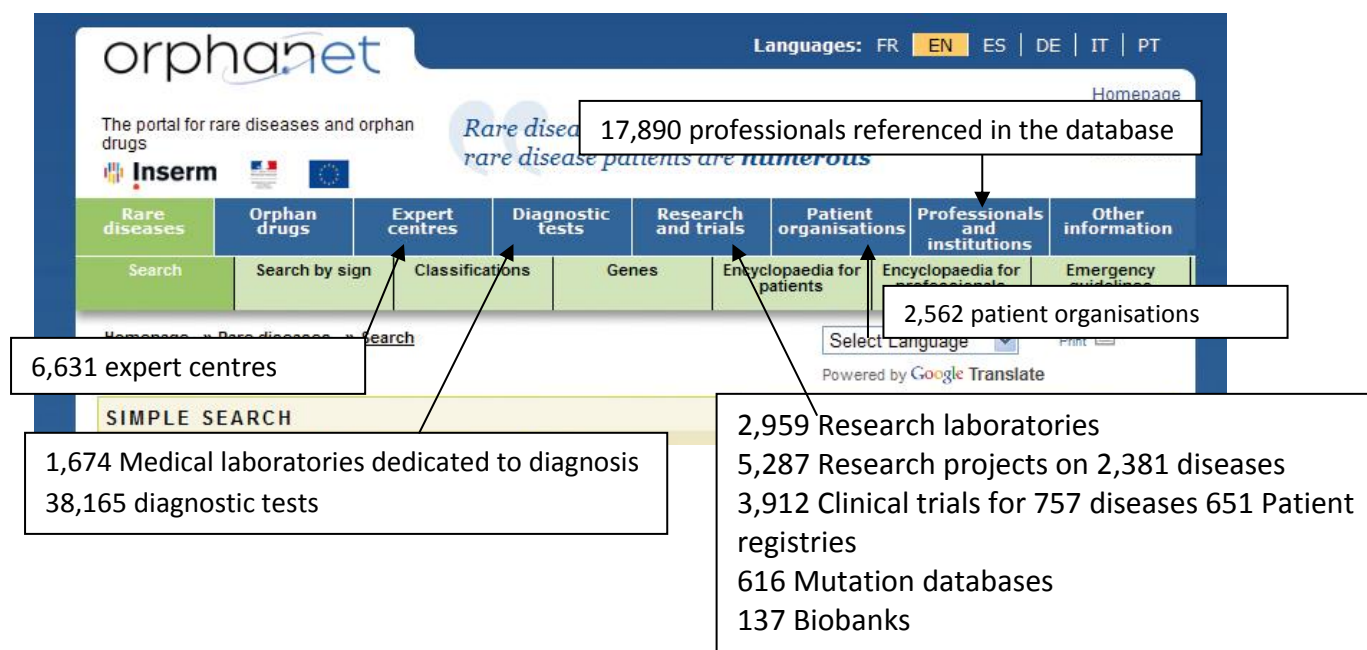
orphanet

Languages: FR EN ES | DE | IT | PT

Homepage

The portal for rare diseases and orphan drugs

Inserm

Rare disea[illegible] rare disease patients are numerous

17,890 professionals referenced in the database

Rare diseases | Orphan drugs | Expert centres | Diagnostic tests | Research and trials | Patient organisations | Professionals and institutions | Other information

Search | Search by sign | Classifications | Genes | Encyclopaedia for patients | Encyclopaedia for professionals | Emergency guidelines

2,562 patient organisations

Homepage » Rare diseases » Search

Select Language

Print

Powered by Google Translate

6,631 expert centres

SIMPLE SEARCH

1,674 Medical laboratories dedicated to diagnosis
38,165 diagnostic tests

2,959 Research laboratories
5,287 Research projects on 2,381 diseases
3,912 Clinical trials for 757 diseases 651 Patient registries
616 Mutation databases
137 Biobanks